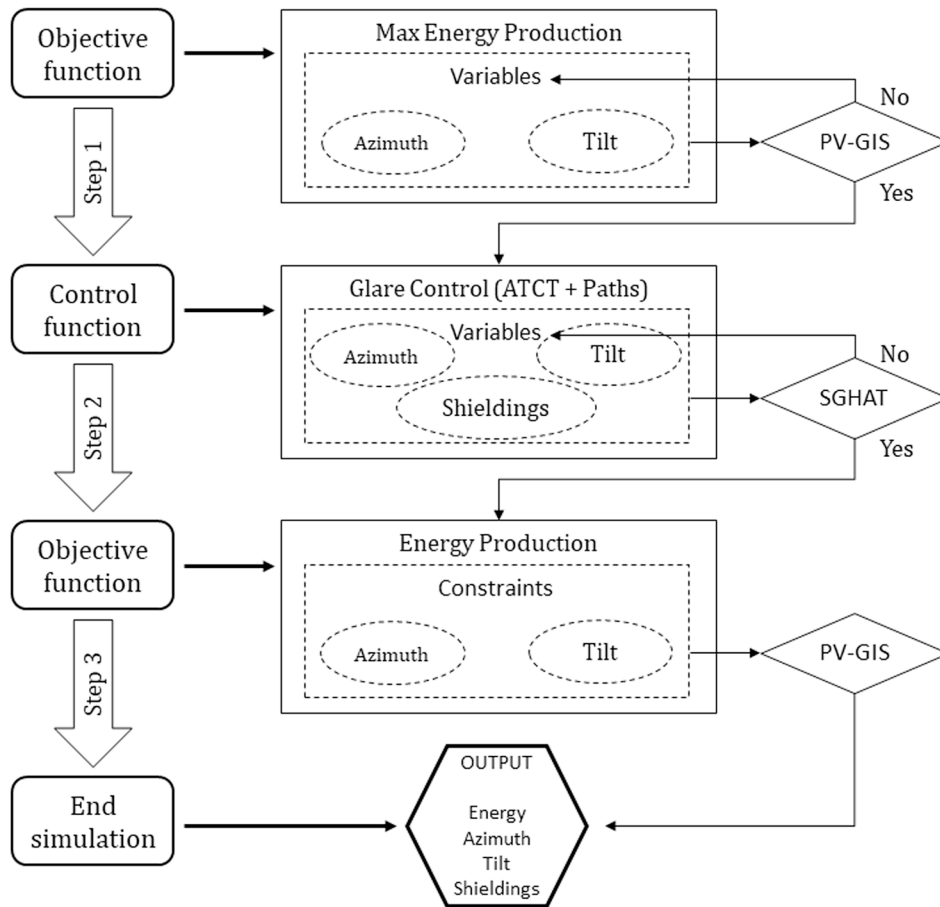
Objective function

Max Energy Production

Variables

Azimuth

Tilt

PV-GIS

No

Yes

Step 1

Control function

Glare Control (ATCT + Paths)

Variables

Azimuth

Tilt

Shieldings

SGHAT

No

Yes

Step 2

Objective function

Energy Production

Constraints

Azimuth

Tilt

PV-GIS

Step 3

End simulation

OUTPUT

Energy
Azimuth
Tilt
Shieldings